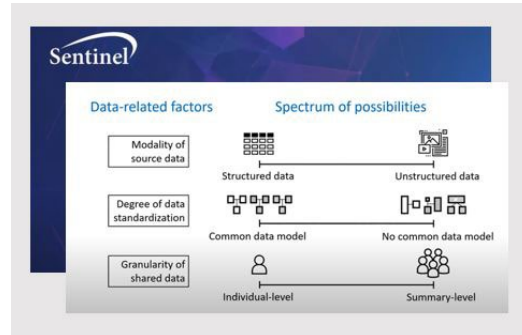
Sentinel

Data-related factors

Spectrum of possibilities

Modality of source data

Structured data

Unstructured data

Degree of data standardization

Common data model

No common data model

Granularity of shared data

Individual-level

Summary-level